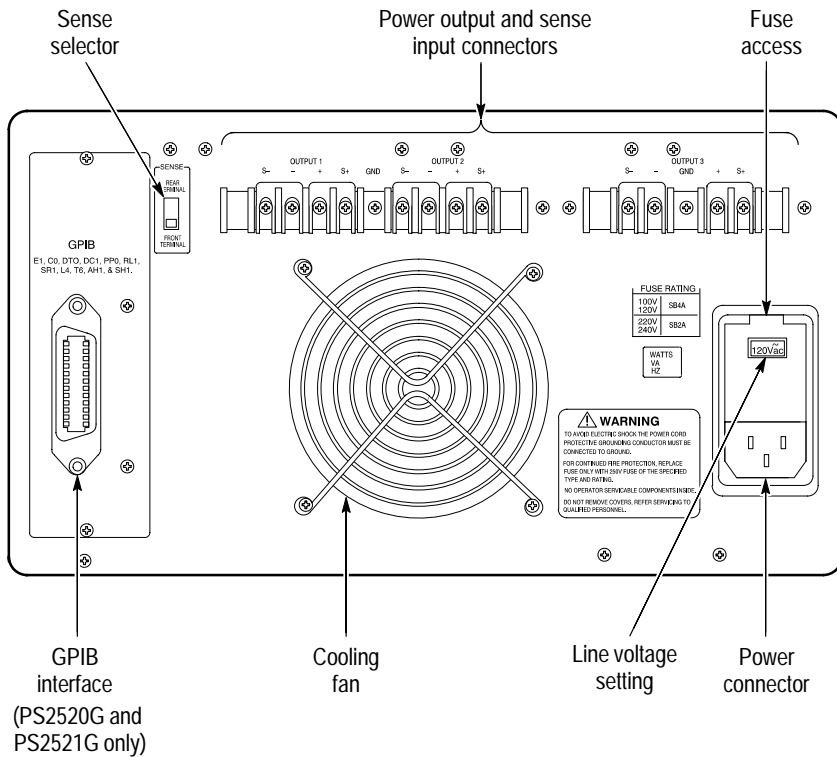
Sense selector

Power output and sense input connectors

Fuse access

SENSE
REAR TERMINAL
FRONT TERMINAL

GPIB
E1, C0, DTO, DC1, PP0, RL1, SR1, L4, T6, AH1, & SH1.

OUTPUT 1
S– – + S+
GND
OUTPUT 2
S– – + S+

OUTPUT 3
S– – GND + S+

FUSE RATING

| | |
|---|---|
| 100V 120V | SB4A |
| 220V 240V | SB2A |

WATTS
VA
HZ

120Vac

WARNING
TO AVOID ELECTRIC SHOCK THE POWER CORD PROTECTIVE GROUNDING CONDUCTOR MUST BE CONNECTED TO GROUND.
FOR CONTINUED FIRE PROTECTION, REPLACE FUSE ONLY WITH 250V FUSE OF THE SPECIFIED TYPE AND RATING.
NO OPERATOR SERVICABLE COMPONENTS INSIDE.
DO NOT REMOVE COVERS. REFER SERVICING TO QUALIFIED PERSONNEL.

GPIB interface (PS2520G and PS2521G only)

Cooling fan

Line voltage setting

Power connector